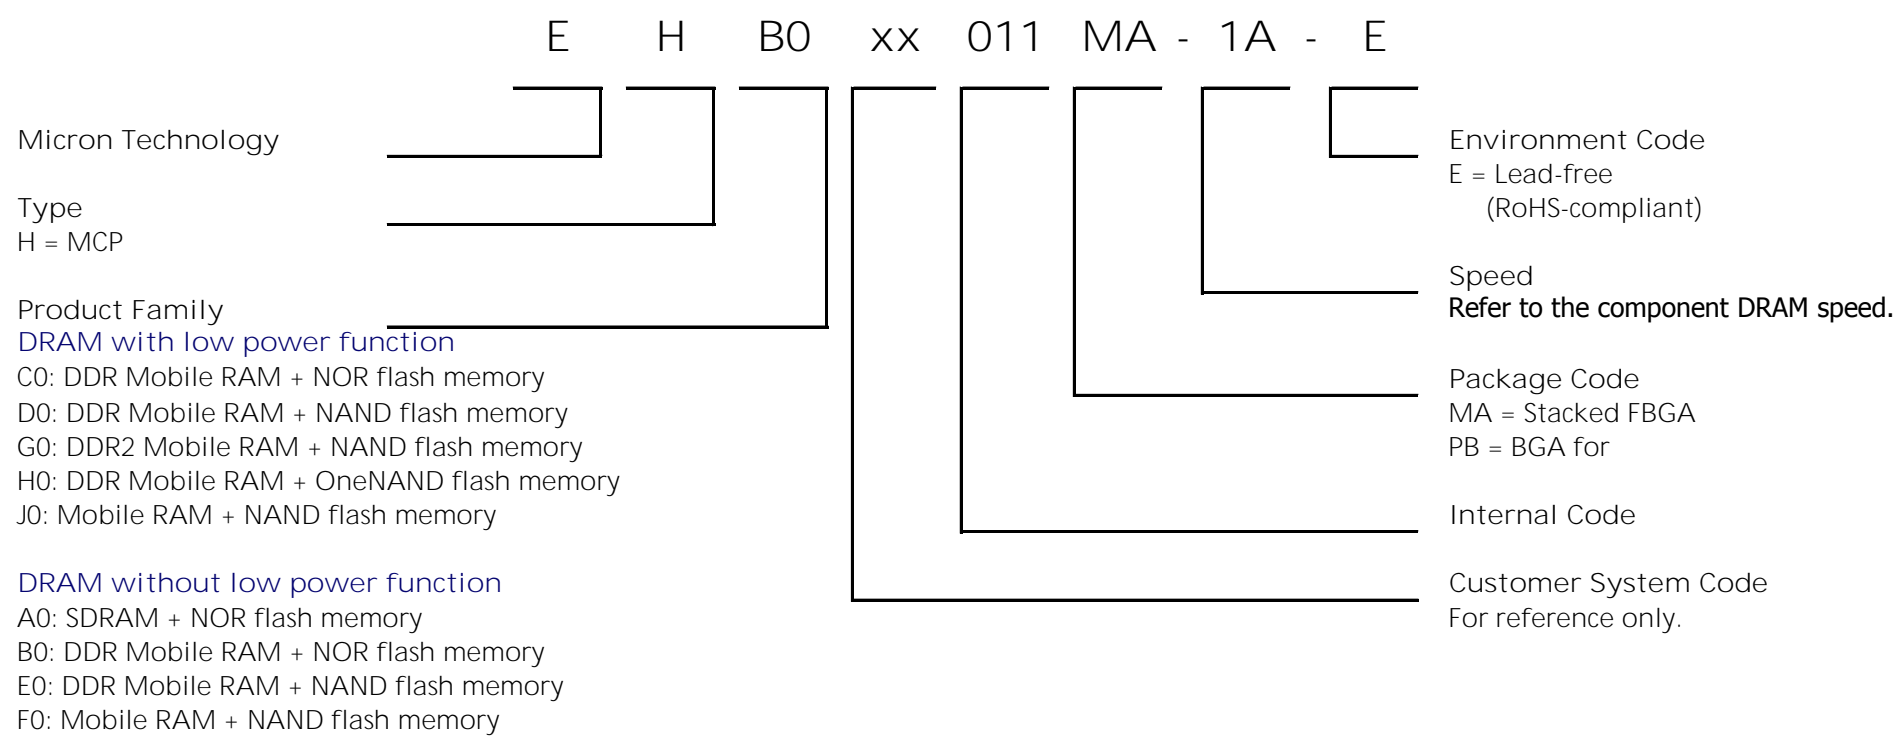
E H B0 xx 011 MA - 1A - E

Micron Technology

Type
H = MCP

Product Family
DRAM with low power function
C0: DDR Mobile RAM + NOR flash memory
D0: DDR Mobile RAM + NAND flash memory
G0: DDR2 Mobile RAM + NAND flash memory
H0: DDR Mobile RAM + OneNAND flash memory
J0: Mobile RAM + NAND flash memory

DRAM without low power function
A0: SDRAM + NOR flash memory
B0: DDR Mobile RAM + NOR flash memory
E0: DDR Mobile RAM + NAND flash memory
F0: Mobile RAM + NAND flash memory

Environment Code
E = Lead-free
(RoHS-compliant)

Speed
Refer to the component DRAM speed.

Package Code
MA = Stacked FBGA
PB = BGA for

Internal Code

Customer System Code
For reference only.